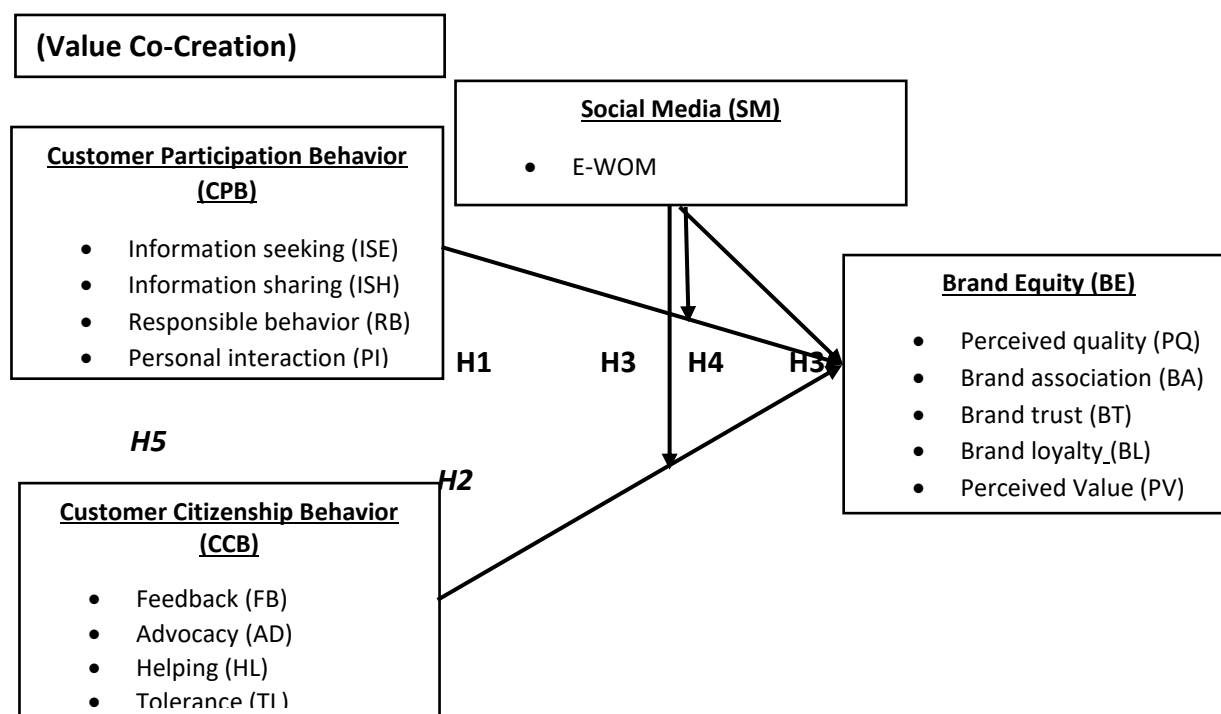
(Value Co-Creation)

Social Media (SM)

- E-WOM

Customer Participation Behavior (CPB)

- Information seeking (ISE)
- Information sharing (ISH)
- Responsible behavior (RB)
- Personal interaction (PI)

H1

H3

H4

H3

Brand Equity (BE)

- Perceived quality (PQ)
- Brand association (BA)
- Brand trust (BT)
- Brand loyalty (BL)
- Perceived Value (PV)

H5

H2

Customer Citizenship Behavior (CCB)

- Feedback (FB)
- Advocacy (AD)
- Helping (HL)
- Tolerance (TL)